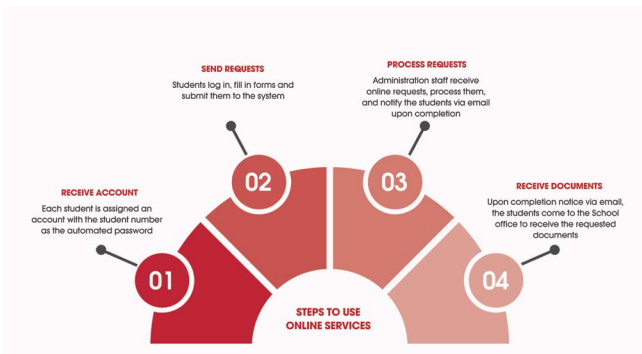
SEND REQUESTS
Students log in, fill in forms and submit them to the system

PROCESS REQUESTS
Administration staff receive online requests, process them, and notify the students via email upon completion

RECEIVE ACCOUNT
Each student is assigned an account with the student number as the automated password

RECEIVE DOCUMENTS
Upon completion notice via email, the students come to the School office to receive the requested documents

01

02

03

04

STEPS TO USE ONLINE SERVICES